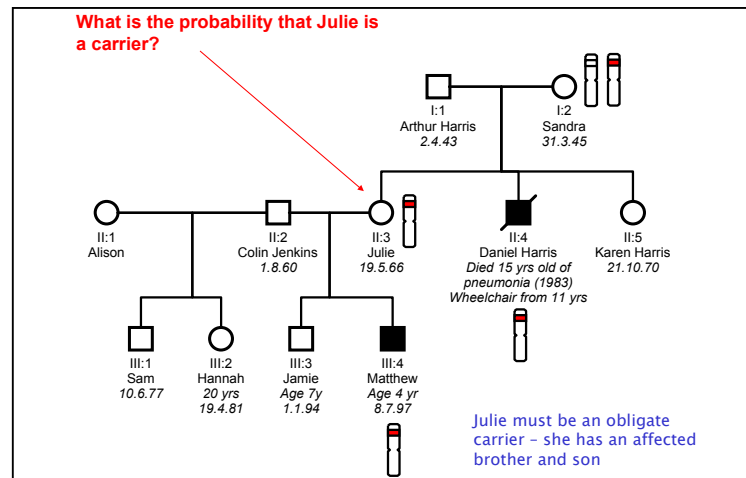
What is the probability that Julie is a carrier?

I:1
Arthur Harris
2.4.43

I:2
Sandra
31.3.45

II:1
Alison

II:2
Colin Jenkins
1.8.60

II:3
Julie
19.5.66

II:4
Daniel Harris
Died 15 yrs old of pneumonia (1983)
Wheelchair from 11 yrs

II:5
Karen Harris
21.10.70

III:1
Sam
10.6.77

III:2
Hannah
20 yrs
19.4.81

III:3
Jamie
Age 7y
1.1.94

III:4
Matthew
Age 4 yr
8.7.97

Julie must be an obligate carrier – she has an affected brother and son